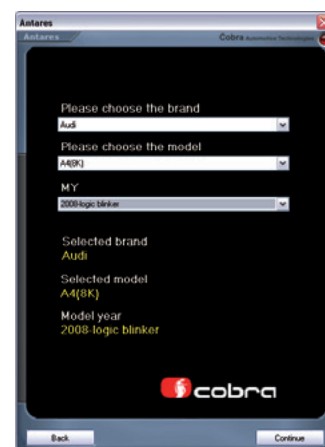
Antares
Antares
Cobra Automotive Technologies

Please choose the brand
Audi
Please choose the model
A4(8K)
MY
2008-logic blinker

Selected brand
Audi
Selected model
A4(8K)
Model year
2008-logic blinker

cobra

Back
Continue